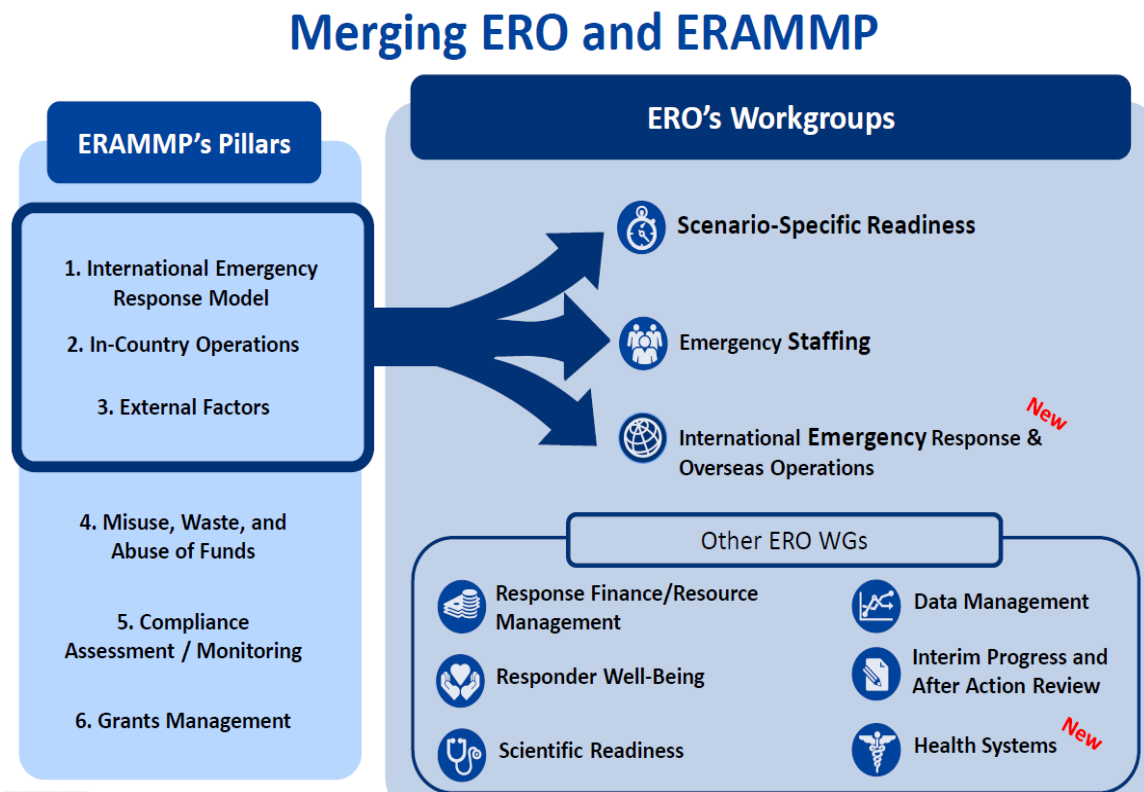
Merging ERO and ERAMMP

ERAMMP's Pillars

1. International Emergency Response Model
2. In-Country Operations
3. External Factors
4. Misuse, Waste, and Abuse of Funds
5. Compliance Assessment / Monitoring
6. Grants Management

ERO's Workgroups

Scenario-Specific Readiness

Emergency Staffing

International Emergency Response & Overseas Operations

New

Other ERO WGs

Response Finance/Resource Management

Data Management

Responder Well-Being

Interim Progress and After Action Review

Scientific Readiness

Health Systems

New